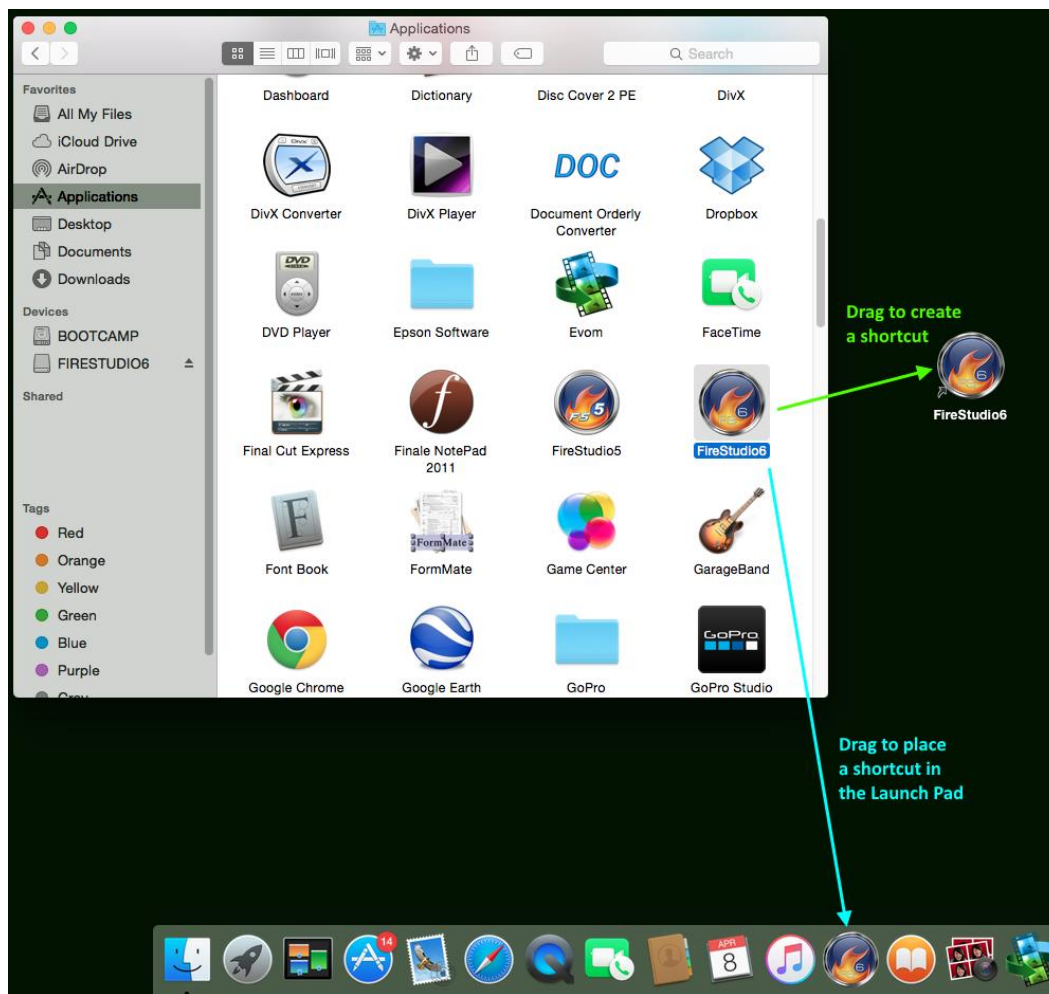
Applications

Search

Favorites
All My Files
iCloud Drive
AirDrop
Applications
Desktop
Documents
Downloads

Devices
BOOTCAMP
FIRESTUDIO6

Shared

Tags
Red
Orange
Yellow
Green
Blue
Purple
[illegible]

Dashboard
Dictionary
Disc Cover 2 PE
DivX
DivX Converter
DivX Player
Document Orderly Converter
Dropbox
DVD Player
Epson Software
Evom
FaceTime
Final Cut Express
Finale NotePad 2011
FireStudio5
FireStudio6
Font Book
FormMate
Game Center
GarageBand
Google Chrome
Google Earth
GoPro
GoPro Studio

Drag to create a shortcut

FireStudio6

Drag to place a shortcut in the Launch Pad

14
APR
8